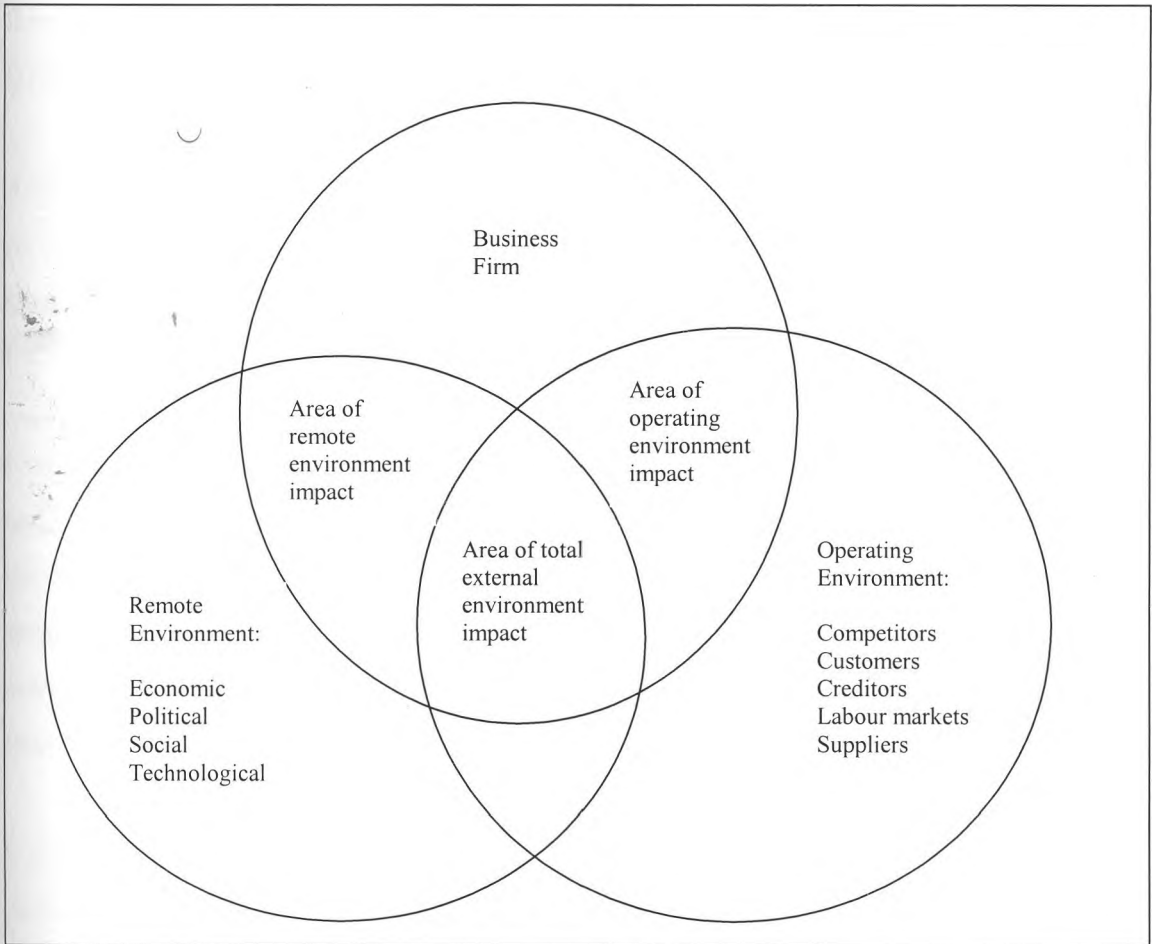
Business Firm

Area of remote environment impact

Area of operating environment impact

Area of total external environment impact

Remote Environment:

Economic
Political
Social
Technological

Operating Environment:

Competitors
Customers
Creditors
Labour markets
Suppliers